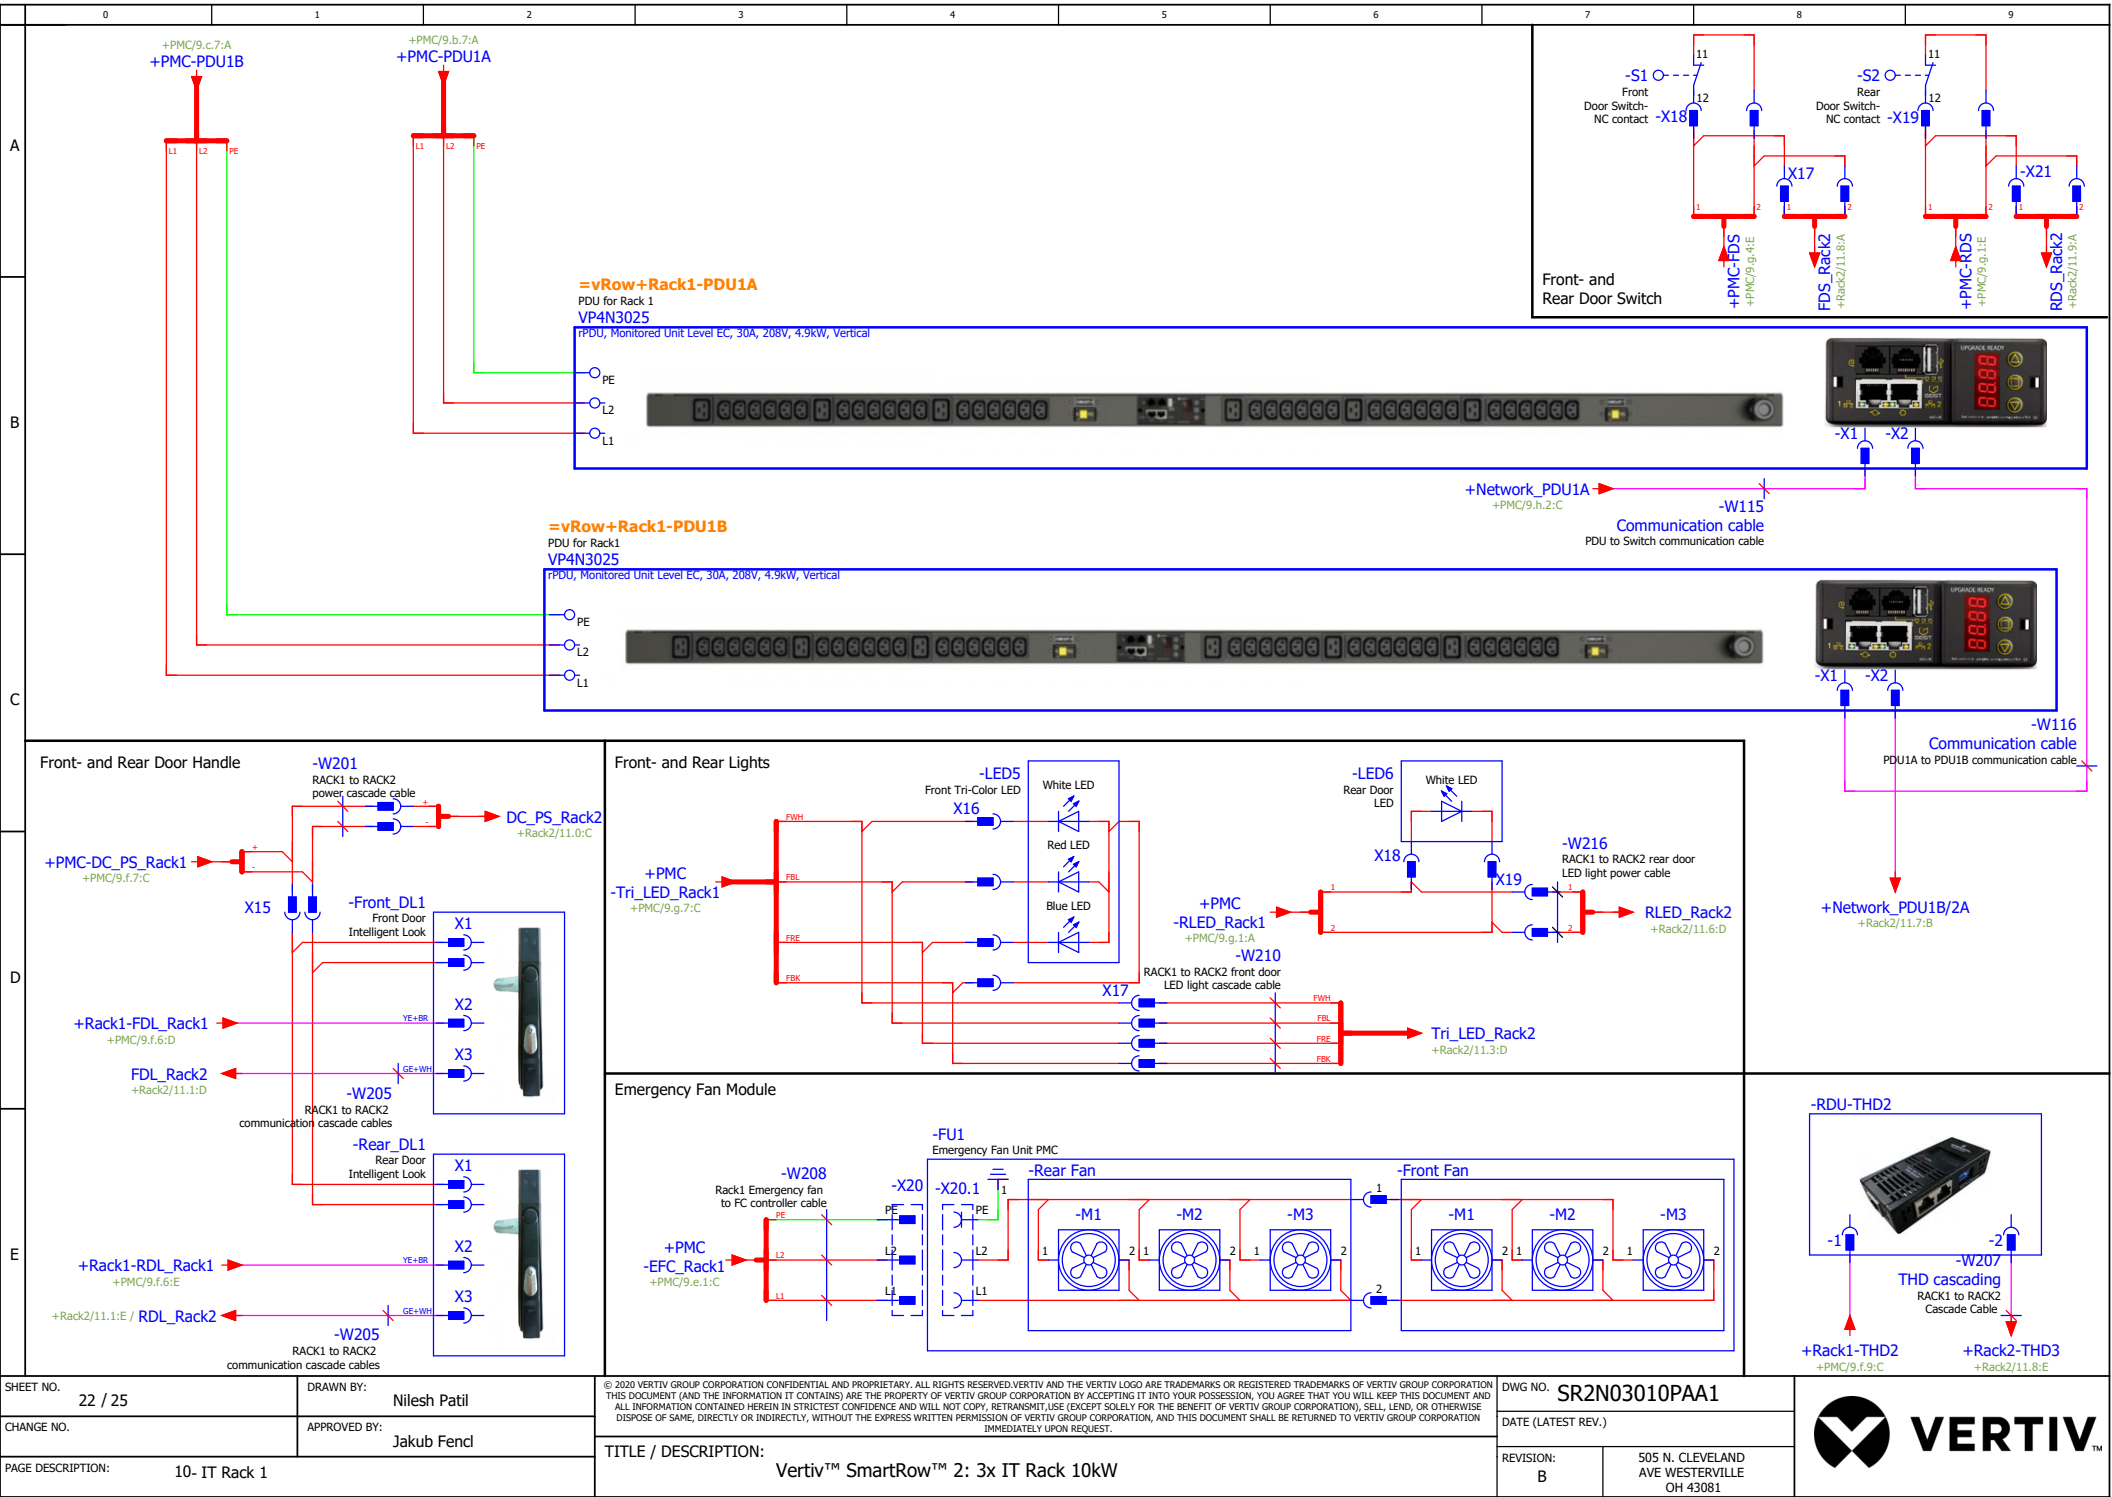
0 1 2 3 4 5 6 7 8 9

A
B
C
D
E

+PMC/9.c.7:A
+PMC-PDU1B

+PMC/9.b.7:A
+PMC-PDU1A

L1 L2 PE
L1 L2 PE

-S1
Front Door Switch-NC contact
-X18
11
12

-S2
Rear Door Switch-NC contact
-X19
11
12

X17
-X21
1 2
1 2
1 2
1 2

+PMC-FDS
+PMC/9.g.4:E
FDS_Rack2
+Rack2/11.8:A
+PMC-RDS
+PMC/9.g.1:E
RDS_Rack2
+Rack2/11.9:A

Front- and Rear Door Switch

=vRow+Rack1-PDU1A
PDU for Rack 1
VP4N3025
rPDU, Monitored Unit Level EC, 30A, 208V, 4.9kW, Vertical
PE
L2
L1
-X1 -X2

+Network_PDU1A
+PMC/9.h.2:C
-W115
Communication cable
PDU to Switch communication cable

=vRow+Rack1-PDU1B
PDU for Rack1
VP4N3025
rPDU, Monitored Unit Level EC, 30A, 208V, 4.9kW, Vertical
PE
L2
L1
-X1 -X2

-W116
Communication cable
PDU1A to PDU1B communication cable

Front- and Rear Door Handle
-W201
RACK1 to RACK2 power cascade cable
DC_PS_Rack2
+Rack2/11.0:C
+PMC-DC_PS_Rack1
+PMC/9.f.7:C
X15
-Front_DL1
Front Door Intelligent Look
X1
X2
X3
+Rack1-FDL_Rack1
+PMC/9.f.6:D
YE+BR
FDL_Rack2
+Rack2/11.1:D
GE+WH
-W205
RACK1 to RACK2 communication cascade cables
-Rear_DL1
Rear Door Intelligent Look
X1
X2
X3
+Rack1-RDL_Rack1
+PMC/9.f.6:E
YE+BR
+Rack2/11.1:E / RDL_Rack2
GE+WH
-W205
RACK1 to RACK2 communication cascade cables

Front- and Rear Lights
-LED5
Front Tri-Color LED
X16
White LED
Red LED
Blue LED
FWH
FBL
FRE
FBK
+PMC
-Tri_LED_Rack1
+PMC/9.g.7:C
-LED6
Rear Door LED
White LED
X18
X19
-W216
RACK1 to RACK2 rear door LED light power cable
+PMC
-RLED_Rack1
+PMC/9.g.1:A
RLED_Rack2
+Rack2/11.6:D
-W210
RACK1 to RACK2 front door LED light cascade cable
X17
FWH
FBL
FRE
FBK
Tri_LED_Rack2
+Rack2/11.3:D
+Network_PDU1B/2A
+Rack2/11.7:B

Emergency Fan Module
-FU1
Emergency Fan Unit PMC
-W208
Rack1 Emergency fan to FC controller cable
-X20
-X20.1
PE
L2
L1
+PMC
-EFC_Rack1
+PMC/9.e.1:C
-Rear Fan
-M1 -M2 -M3
-Front Fan
-M1 -M2 -M3

-RDU-THD2
-1
-2
-W207
THD cascading
RACK1 to RACK2 Cascade Cable
+Rack1-THD2
+PMC/9.f.9:C
+Rack2-THD3
+Rack2/11.8:E

SHEET NO. 22 / 25
DRAWN BY: Nilesh Patil
CHANGE NO.
APPROVED BY: Jakub Fencl
PAGE DESCRIPTION: 10- IT Rack 1
© 2020 VERTIV GROUP CORPORATION CONFIDENTIAL AND PROPRIETARY. ALL RIGHTS RESERVED.VERTIV AND THE VERTIV LOGO ARE TRADEMARKS OR REGISTERED TRADEMARKS OF VERTIV GROUP CORPORATION THIS DOCUMENT (AND THE INFORMATION IT CONTAINS) ARE THE PROPERTY OF VERTIV GROUP CORPORATION BY ACCEPTING IT INTO YOUR POSSESSION, YOU AGREE THAT YOU WILL KEEP THIS DOCUMENT AND ALL INFORMATION CONTAINED HEREIN IN STRICTEST CONFIDENCE AND WILL NOT COPY, RETRANSMIT,USE (EXCEPT SOLELY FOR THE BENEFIT OF VERTIV GROUP CORPORATION), SELL, LEND, OR OTHERWISE DISPOSE OF SAME, DIRECTLY OR INDIRECTLY, WITHOUT THE EXPRESS WRITTEN PERMISSION OF VERTIV GROUP CORPORATION, AND THIS DOCUMENT SHALL BE RETURNED TO VERTIV GROUP CORPORATION IMMEDIATELY UPON REQUEST.
TITLE / DESCRIPTION:
Vertiv™ SmartRow™ 2: 3x IT Rack 10kW
DWG NO. SR2N03010PAA1
DATE (LATEST REV.)
REVISION: B
505 N. CLEVELAND AVE WESTERVILLE OH 43081
VERTIV™